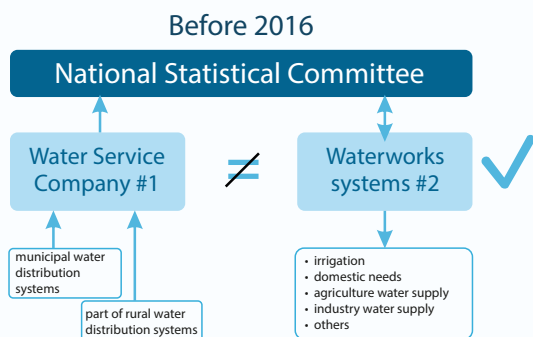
Before 2016

National Statistical Committee

Water Service Company #1

$\neq$

Waterworks systems #2

municipal water distribution systems

part of rural water distribution systems

- irrigation
- domestic needs
- agriculture water supply
- industry water supply
- others